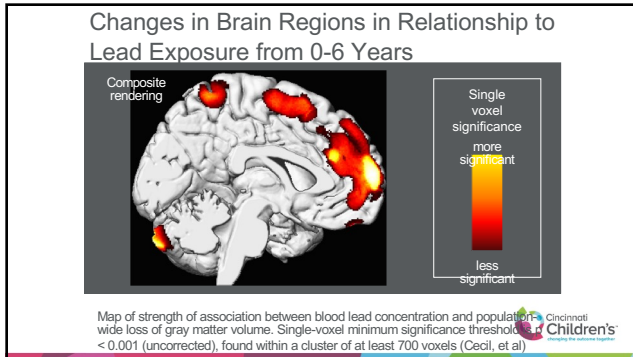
Changes in Brain Regions in Relationship to Lead Exposure from 0-6 Years

Composite rendering

Single voxel significance

more significant

less significant

Map of strength of association between blood lead concentration and population wide loss of gray matter volume. Single-voxel minimum significance threshold < 0.001 (uncorrected), found within a cluster of at least 700 voxels (Cecil, et al)

Cincinnati Children's
changing the outcome together